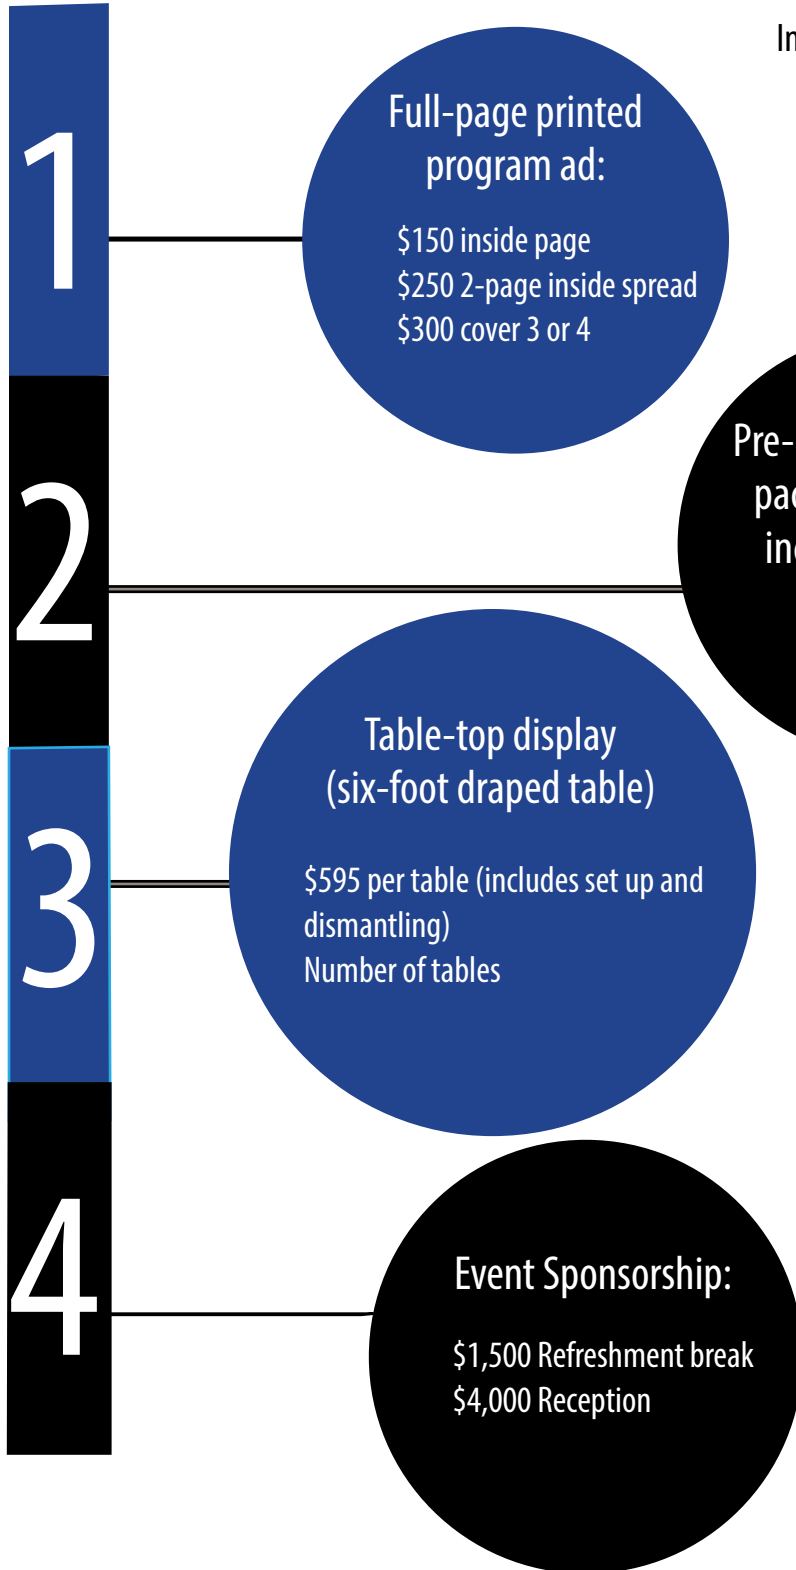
In

1

Full-page printed program ad:

$150 inside page
$250 2-page inside spread
$300 cover 3 or 4

2

Pre-
pa
in

3

Table-top display (six-foot draped table)

$595 per table (includes set up and dismantling)
Number of tables

4

Event Sponsorship:

$1,500 Refreshment break
$4,000 Reception